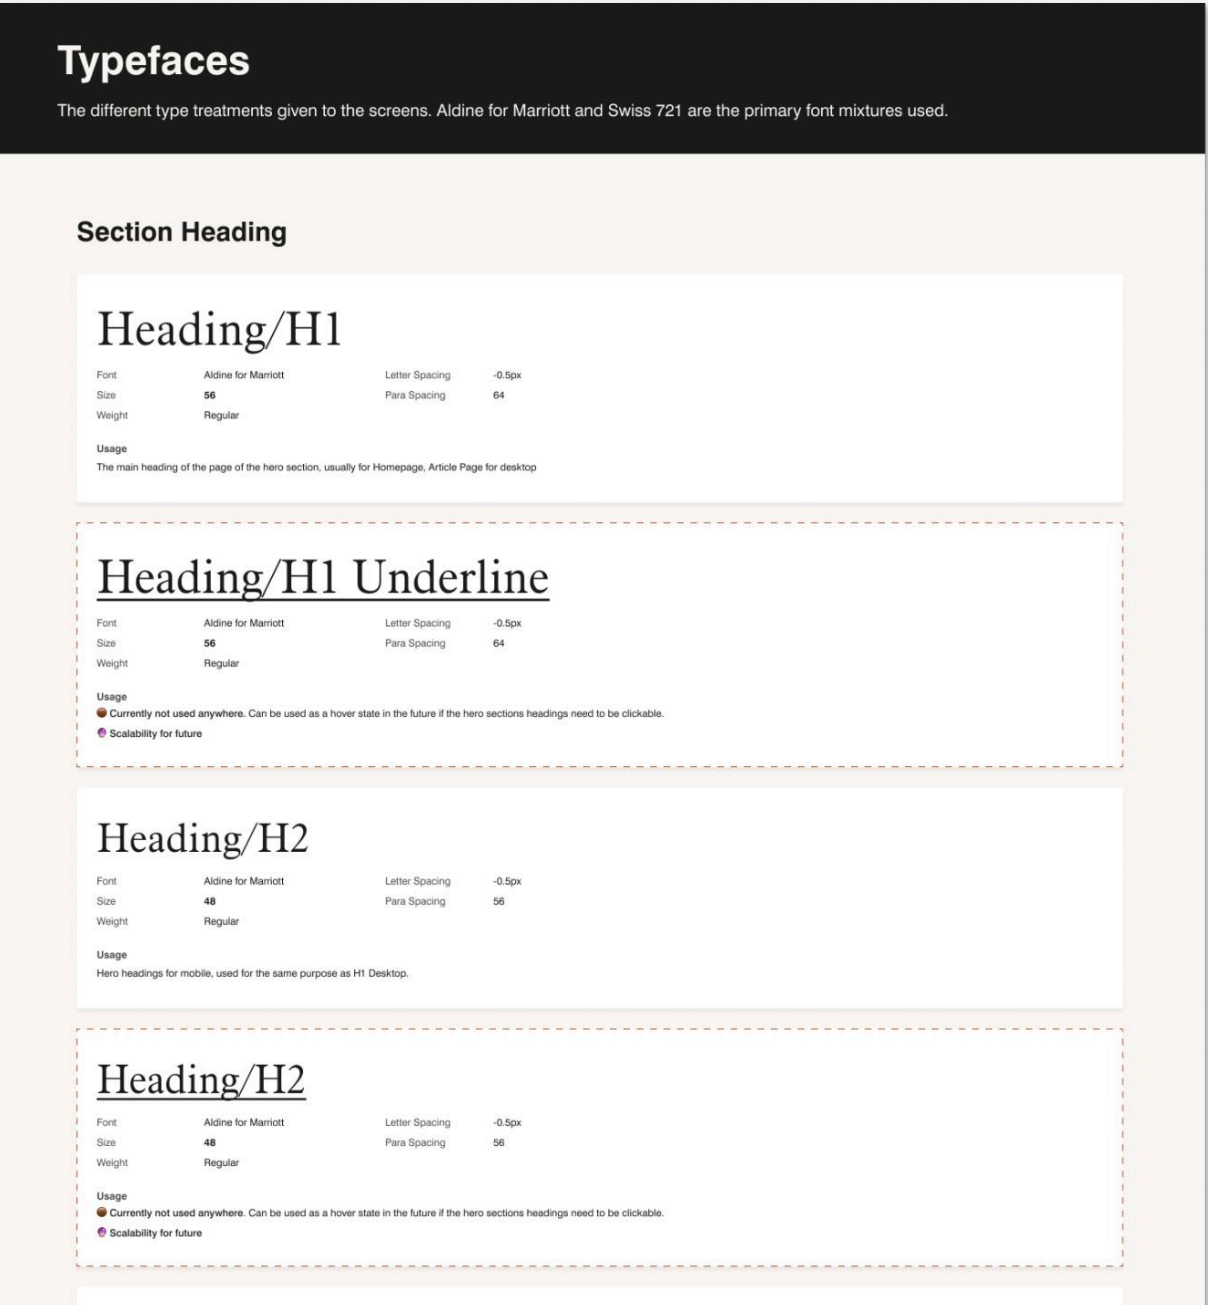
Typefaces

The different type treatments given to the screens. Aldine for Marriott and Swiss 721 are the primary font mixtures used.

Section Heading

Heading/H1

| Font | Aldine for Marriott | Letter Spacing | -0.5px |
|---|---|---|---|
| Size | 56 | Para Spacing | 64 |
| Weight | Regular | | |

Usage
The main heading of the page of the hero section, usually for Homepage, Article Page for desktop

Heading/H1 Underline

| Font | Aldine for Marriott | Letter Spacing | -0.5px |
|---|---|---|---|
| Size | 56 | Para Spacing | 64 |
| Weight | Regular | | |

Usage
Currently not used anywhere. Can be used as a hover state in the future if the hero sections headings need to be clickable.
Scalability for future

Heading/H2

| Font | Aldine for Marriott | Letter Spacing | -0.5px |
|---|---|---|---|
| Size | 48 | Para Spacing | 56 |
| Weight | Regular | | |

Usage
Hero headings for mobile, used for the same purpose as H1 Desktop.

Heading/H2

| Font | Aldine for Marriott | Letter Spacing | -0.5px |
|---|---|---|---|
| Size | 48 | Para Spacing | 56 |
| Weight | Regular | | |

Usage
Currently not used anywhere. Can be used as a hover state in the future if the hero sections headings need to be clickable.
Scalability for future